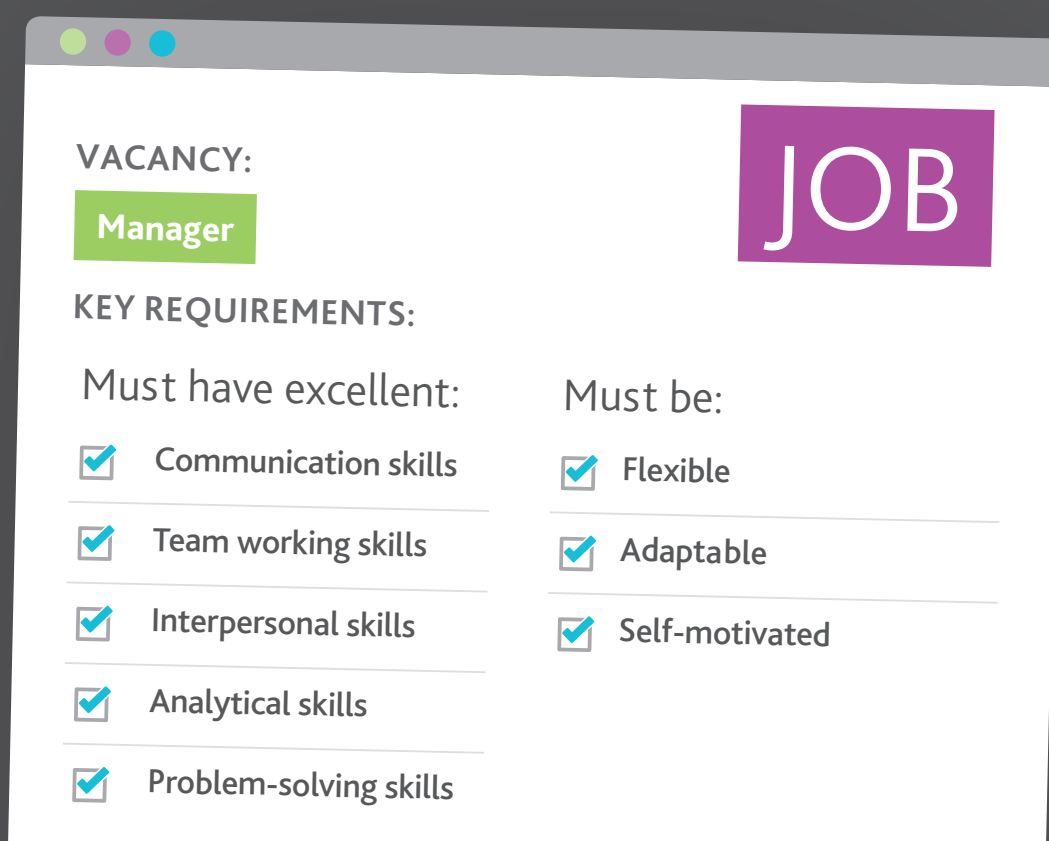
VACANCY:

Manager

JOB

KEY REQUIREMENTS:

Must have excellent:

Communication skills

Team working skills

Interpersonal skills

Analytical skills

Problem-solving skills

Must be:

Flexible

Adaptable

Self-motivated